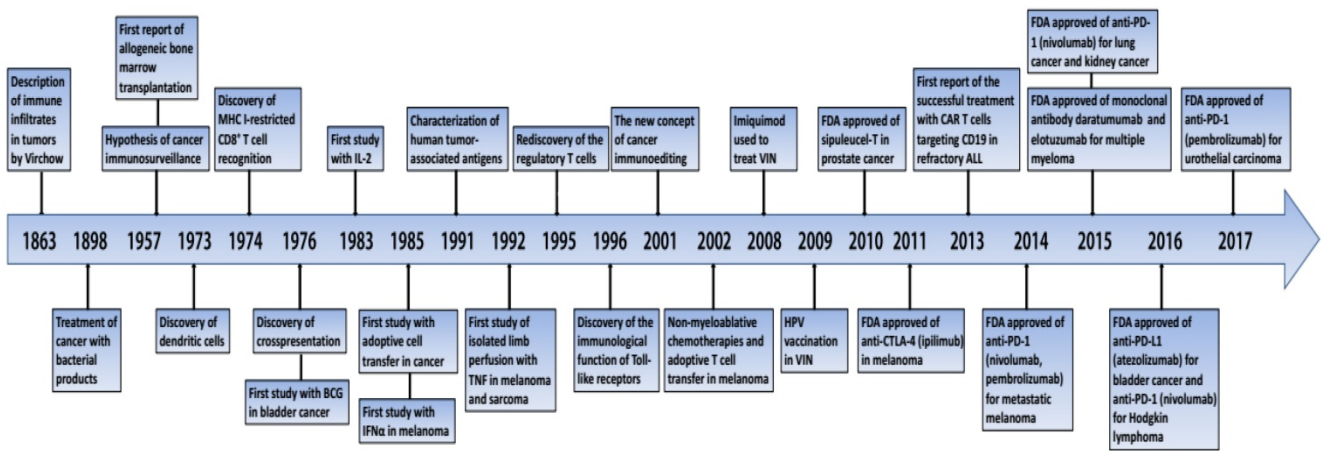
Description of immune infiltrates in tumors by Virchow

First report of allogeneic bone marrow transplantation

Hypothesis of cancer immunosurveillance

Discovery of MHC I-restricted CD8$^+$ T cell recognition

First study with IL-2

Characterization of human tumor-associated antigens

Rediscovery of the regulatory T cells

The new concept of cancer immunoediting

Imiquimod used to treat VIN

FDA approved of sipuleucel-T in prostate cancer

First report of the successful treatment with CAR T cells targeting CD19 in refractory ALL

FDA approved of anti-PD-1 (nivolumab) for lung cancer and kidney cancer

FDA approved of monoclonal antibody daratumumab and elotuzumab for multiple myeloma

FDA approved of anti-PD-1 (pembrolizumab) for urothelial carcinoma

1863 1898 1957 1973 1974 1976 1983 1985 1991 1992 1995 1996 2001 2002 2008 2009 2010 2011 2013 2014 2015 2016 2017

Treatment of cancer with bacterial products

Discovery of dendritic cells

Discovery of crosspresentation

First study with BCG in bladder cancer

First study with adoptive cell transfer in cancer

First study with IFNα in melanoma

First study of isolated limb perfusion with TNF in melanoma and sarcoma

Discovery of the immunological function of Toll-like receptors

Non-myeloablative chemotherapies and adoptive T cell transfer in melanoma

HPV vaccination in VIN

FDA approved of anti-CTLA-4 (ipilimub) in melanoma

FDA approved of anti-PD-1 (nivolumab, pembrolizumab) for metastatic melanoma

FDA approved of anti-PD-L1 (atezolizumab) for bladder cancer and anti-PD-1 (nivolumab) for Hodgkin lymphoma